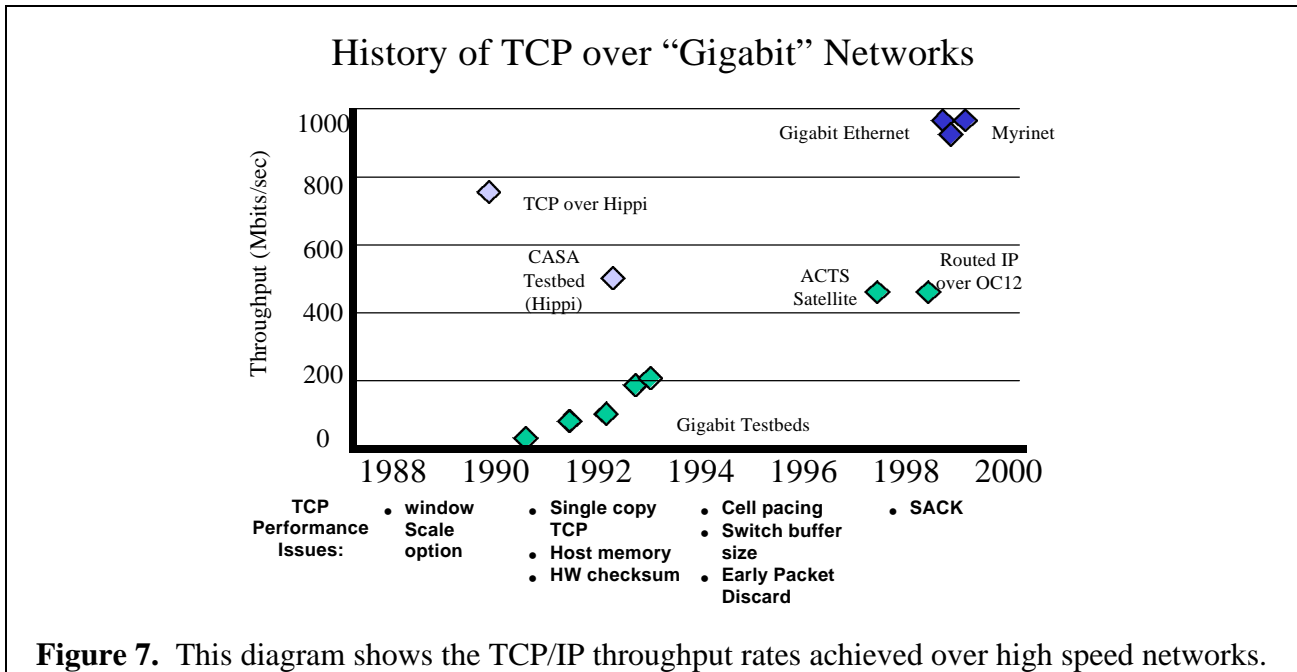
History of TCP over "Gigabit" Networks

Throughput (Mbits/sec)

1000
800
600
400
200
0

Gigabit Ethernet
Myrinet
TCP over Hippi
CASA Testbed (Hippi)
ACTS Satellite
Routed IP over OC12
Gigabit Testbeds

1988 1990 1992 1994 1996 1998 2000

TCP Performance Issues:

• window Scale option

• Single copy TCP
• Host memory
• HW checksum

• Cell pacing
• Switch buffer size
• Early Packet Discard

• SACK

**Figure 7.** This diagram shows the TCP/IP throughput rates achieved over high speed networks.